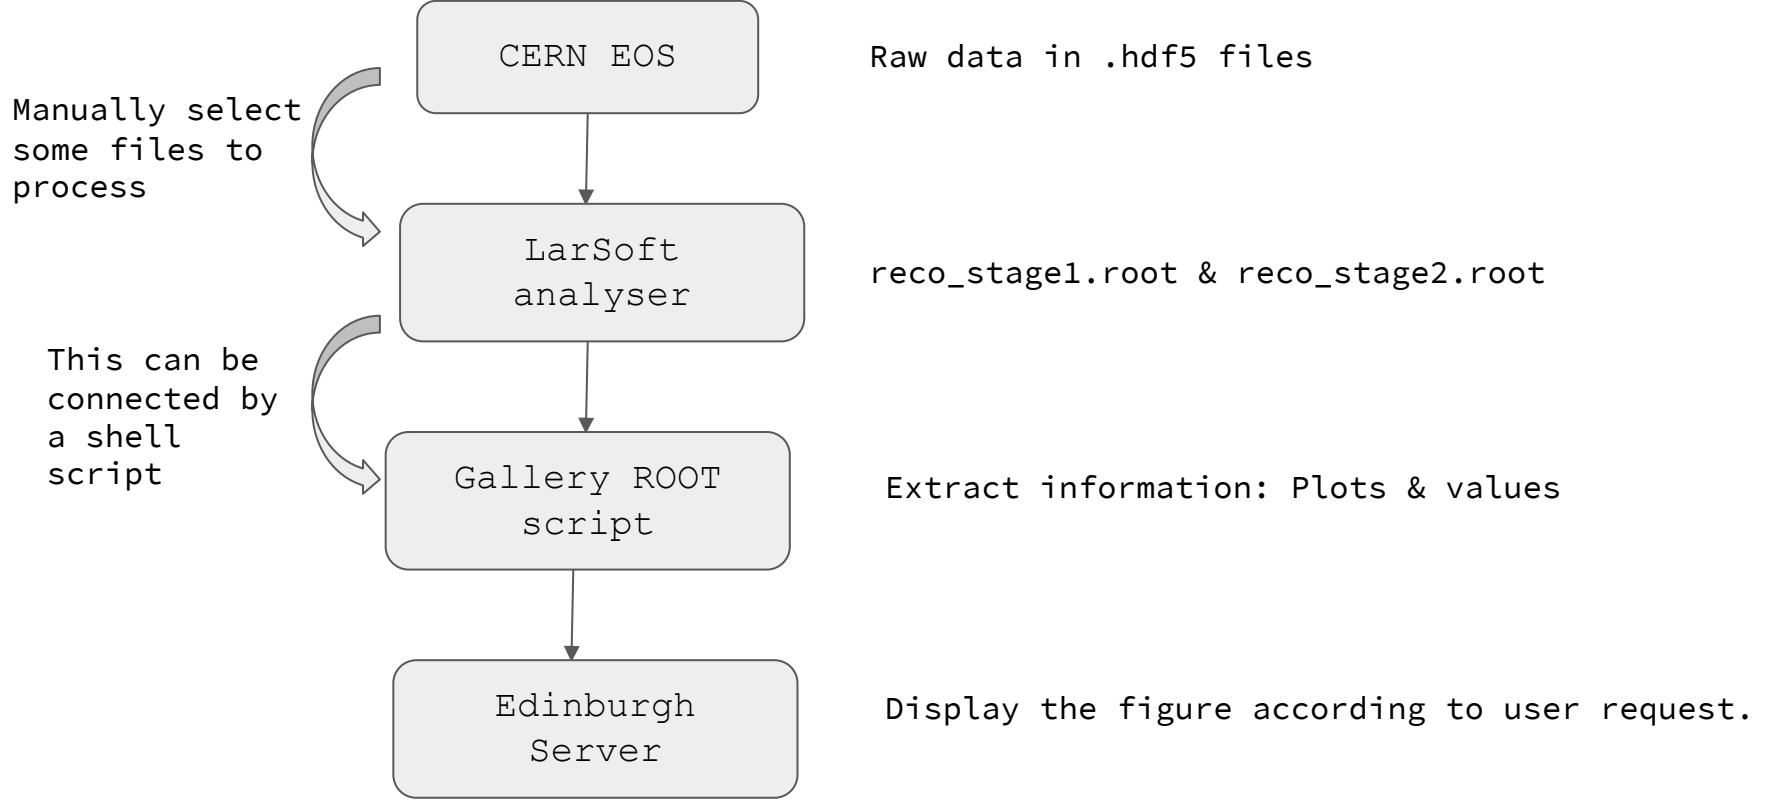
CERN EOS

Raw data in .hdf5 files

Manually select some files to process

LarSoft analyser

reco_stage1.root & reco_stage2.root

This can be connected by a shell script

Gallery ROOT script

Extract information: Plots & values

Edinburgh Server

Display the figure according to user request.